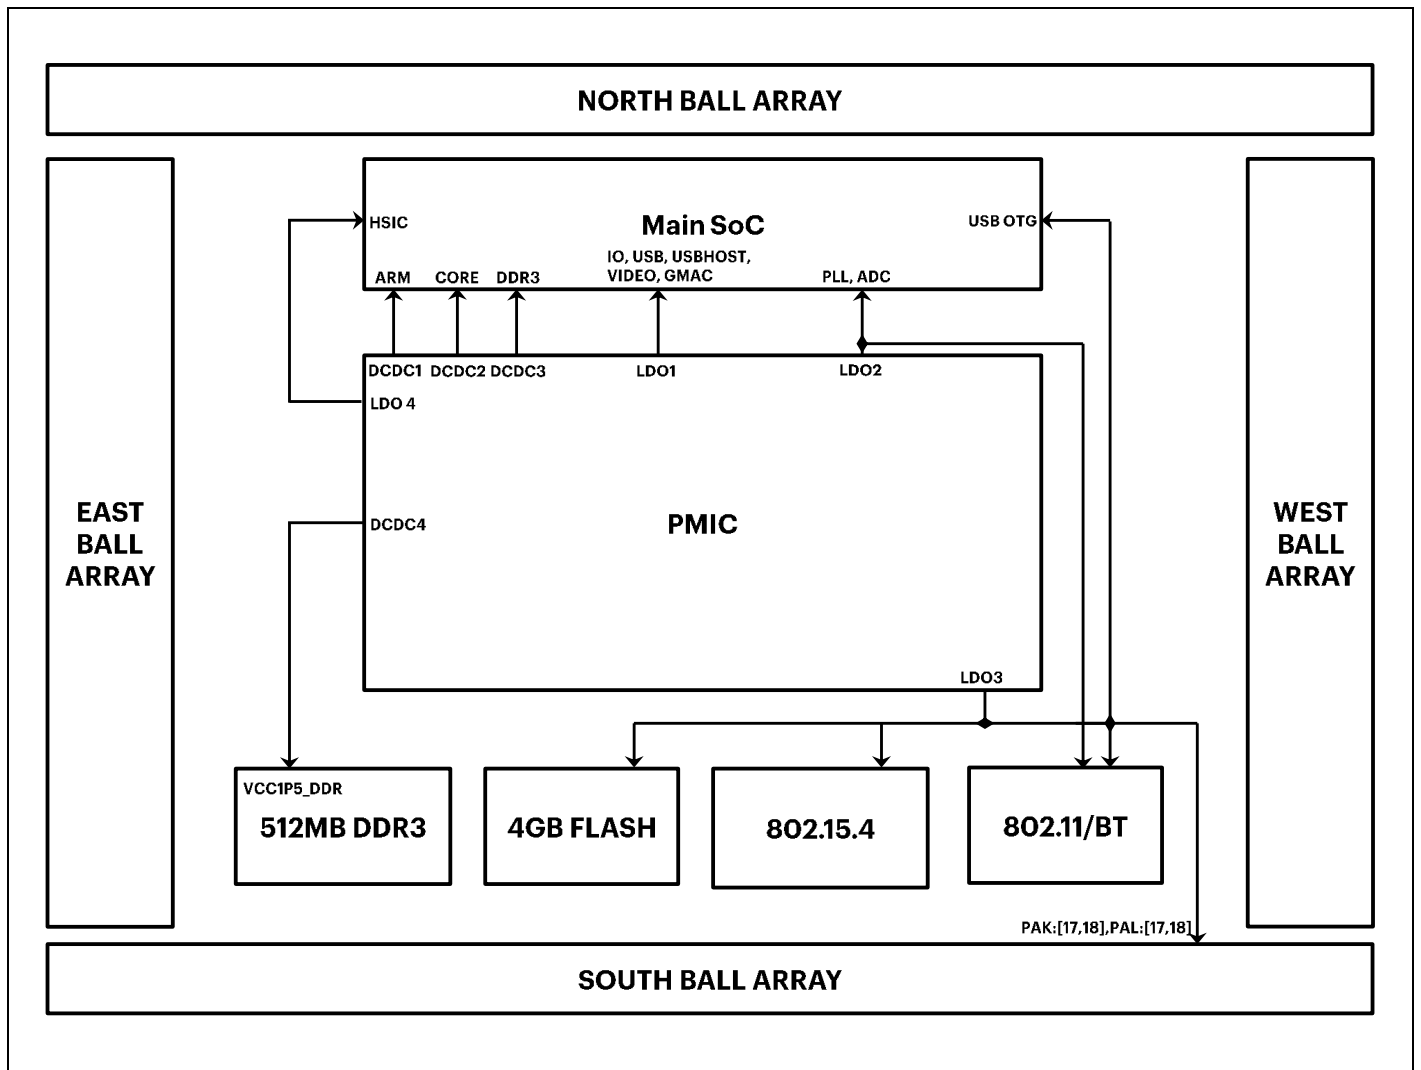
NORTH BALL ARRAY

EAST BALL ARRAY

Main SoC

HSIC

USB OTG

ARM CORE DDR3

IO, USB, USBHOST, VIDEO, GMAC

PLL, ADC

DCDC1 DCDC2 DCDC3

LDO1

LDO2

LDO 4

DCDC4

PMIC

LDO3

WEST BALL ARRAY

VCC1P5_DDR

512MB DDR3

4GB FLASH

802.15.4

802.11/BT

PAK:[17,18],PAL:[17,18]

SOUTH BALL ARRAY